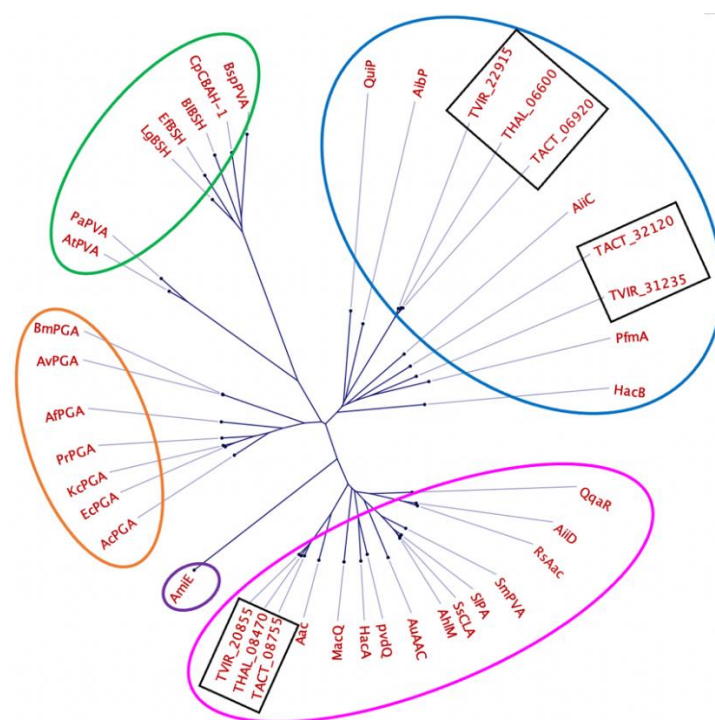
LgBSH
EfBSH
BlBSH
CpCBAH-1
BspPVA
PaPVA
AtPVA
QuiP
AlbP
TVIR_22915
THAL_06600
TACT_06920
AiiC
TACT_32120
TVIR_31235
PfmA
HacB
BmPGA
AvPGA
AfPGA
PrPGA
KcPGA
EcPGA
AcPGA
AmiE
QqaR
AiiD
RsAac
SmPVA
SlPA
SsCLA
AhlM
AuAAC
pvdQ
HacA
MacQ
Aac
TVIR_20855
THAL_08470
TACT_08755